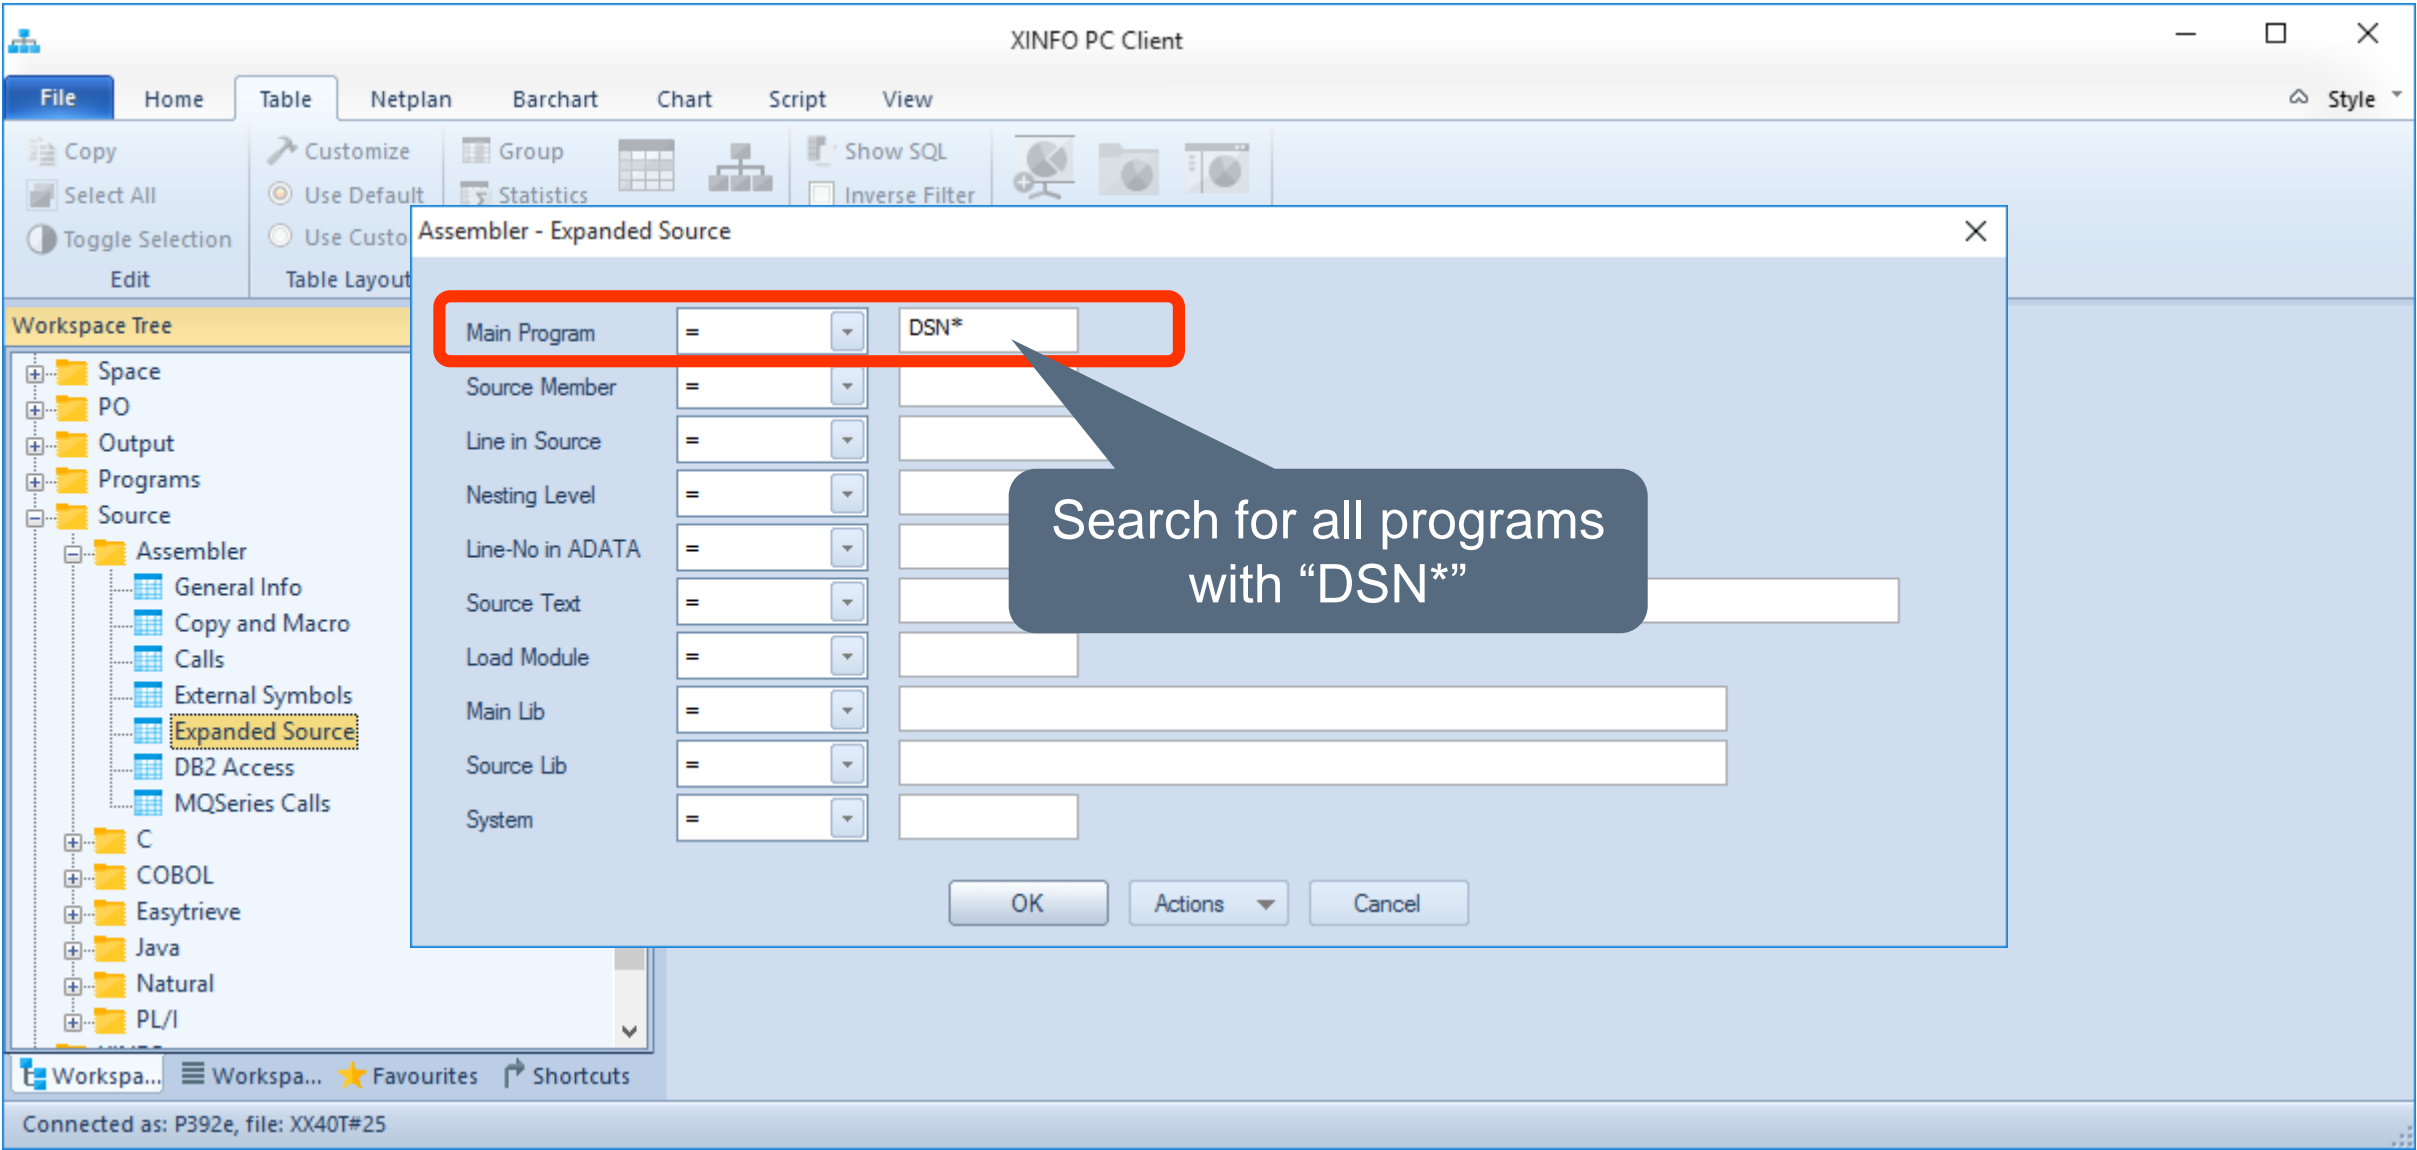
XINFO PC Client

File Home Table Netplan Barchart Chart Script View Style

Copy
Select All
Toggle Selection
Edit

Customize
Use Default
Use Custo
Table Layout

Group
Statistics

Show SQL
Inverse Filter

Workspace Tree

Space
PO
Output
Programs
Source
Assembler
General Info
Copy and Macro
Calls
External Symbols
Expanded Source
DB2 Access
MQSeries Calls
C
COBOL
Easytrieve
Java
Natural
PL/I

Workspa... Workspa... Favourites Shortcuts

Assembler - Expanded Source

| | | |
|---|---|---|
| Main Program | = | DSN* |
| Source Member | = | |
| Line in Source | = | |
| Nesting Level | = | |
| Line-No in ADATA | = | |
| Source Text | = | |
| Load Module | = | |
| Main Lib | = | |
| Source Lib | = | |
| System | = | |

Search for all programs with “DSN*”

OK Actions Cancel

Connected as: P392e, file: XX40T#25